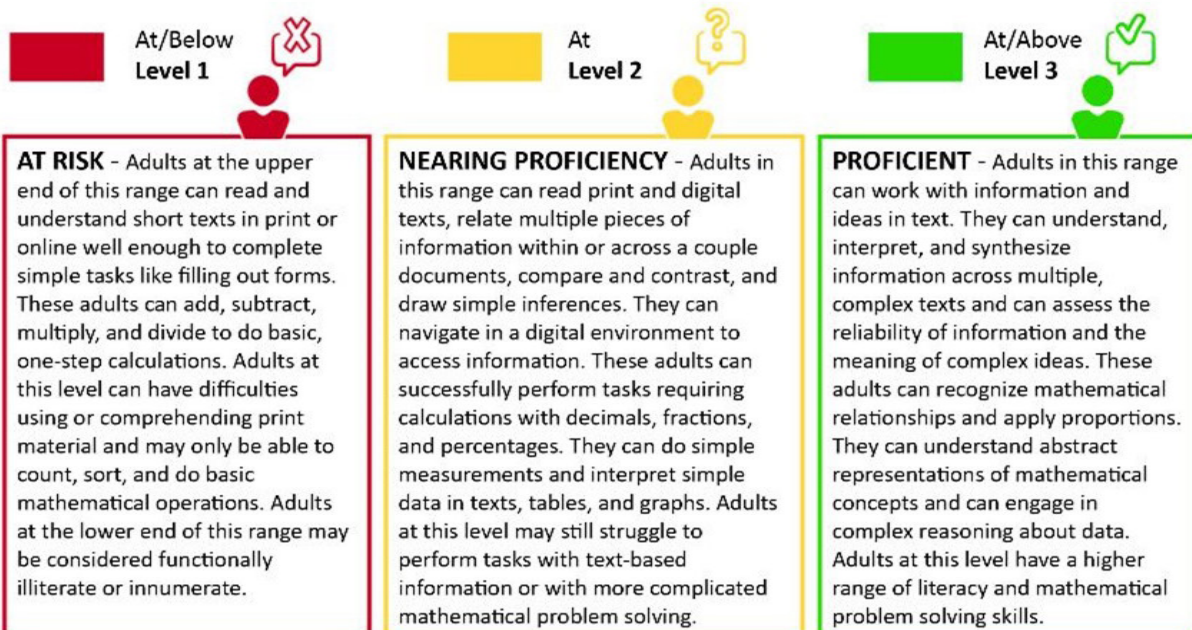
At/Below
Level 1

At
Level 2

At/Above
Level 3

AT RISK - Adults at the upper end of this range can read and understand short texts in print or online well enough to complete simple tasks like filling out forms. These adults can add, subtract, multiply, and divide to do basic, one-step calculations. Adults at this level can have difficulties using or comprehending print material and may only be able to count, sort, and do basic mathematical operations. Adults at the lower end of this range may be considered functionally illiterate or innumerate.

NEARING PROFICIENCY - Adults in this range can read print and digital texts, relate multiple pieces of information within or across a couple documents, compare and contrast, and draw simple inferences. They can navigate in a digital environment to access information. These adults can successfully perform tasks requiring calculations with decimals, fractions, and percentages. They can do simple measurements and interpret simple data in texts, tables, and graphs. Adults at this level may still struggle to perform tasks with text-based information or with more complicated mathematical problem solving.

PROFICIENT - Adults in this range can work with information and ideas in text. They can understand, interpret, and synthesize information across multiple, complex texts and can assess the reliability of information and the meaning of complex ideas. These adults can recognize mathematical relationships and apply proportions. They can understand abstract representations of mathematical concepts and can engage in complex reasoning about data. Adults at this level have a higher range of literacy and mathematical problem solving skills.